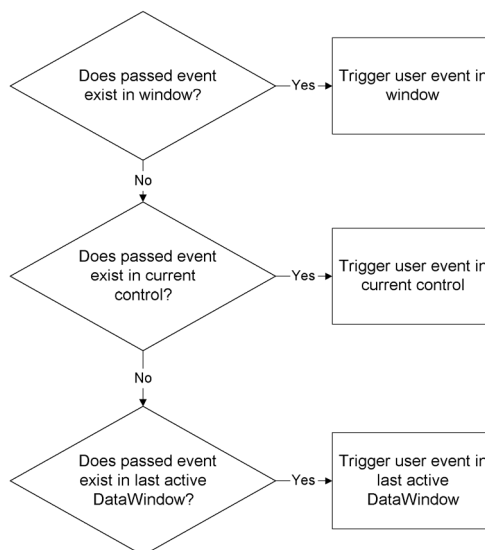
Does passed event exist in window?

Yes

Trigger user event in window

No

Does passed event exist in current control?

Yes

Trigger user event in current control

No

Does passed event exist in last active DataWindow?

Yes

Trigger user event in last active DataWindow